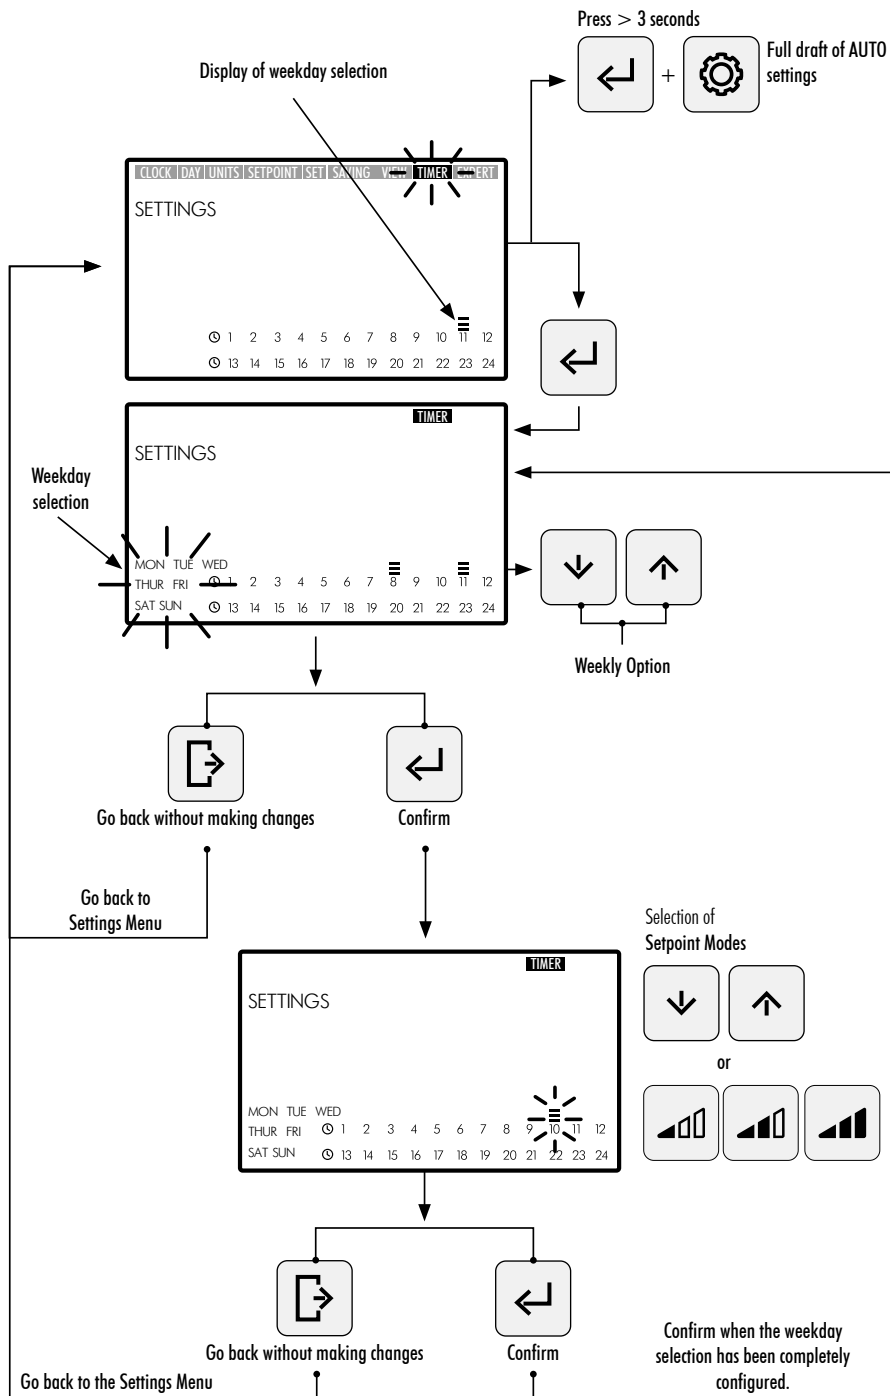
Press > 3 seconds

Full draft of AUTO settings

Display of weekday selection

CLOCK | DAY | UNITS | SETPOINT | SET | SAVING | VIEW | TIMER | EXPERT

SETTINGS

1 2 3 4 5 6 7 8 9 10 11 12
13 14 15 16 17 18 19 20 21 22 23 24

TIMER

SETTINGS

Weekday selection

MON TUE WED
THUR FRI 1 2 3 4 5 6 7 8 9 10 11 12
SAT SUN 13 14 15 16 17 18 19 20 21 22 23 24

Weekly Option

Go back without making changes

Confirm

Go back to Settings Menu

Selection of
Setpoint Modes

TIMER

SETTINGS

MON TUE WED
THUR FRI 1 2 3 4 5 6 7 8 9 10 11 12
SAT SUN 13 14 15 16 17 18 19 20 21 22 23 24

or

Go back without making changes

Confirm

Confirm when the weekday selection has been completely configured.

Go back to the Settings Menu